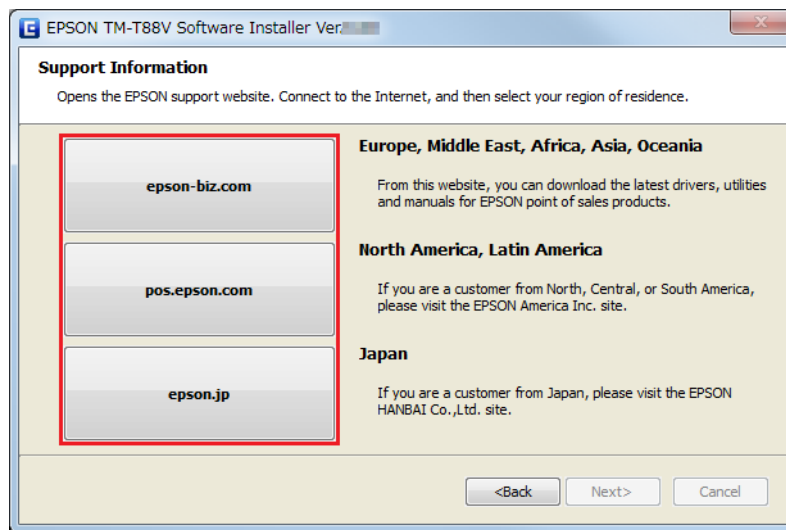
EPSON TM-T88V Software Installer Ver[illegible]

Support Information

Opens the EPSON support website. Connect to the Internet, and then select your region of residence.

epson-biz.com

Europe, Middle East, Africa, Asia, Oceania

From this website, you can download the latest drivers, utilities and manuals for EPSON point of sales products.

pos.epson.com

North America, Latin America

If you are a customer from North, Central, or South America, please visit the EPSON America Inc. site.

epson.jp

Japan

If you are a customer from Japan, please visit the EPSON HANBAI Co.,Ltd. site.

<Back

Next>

Cancel